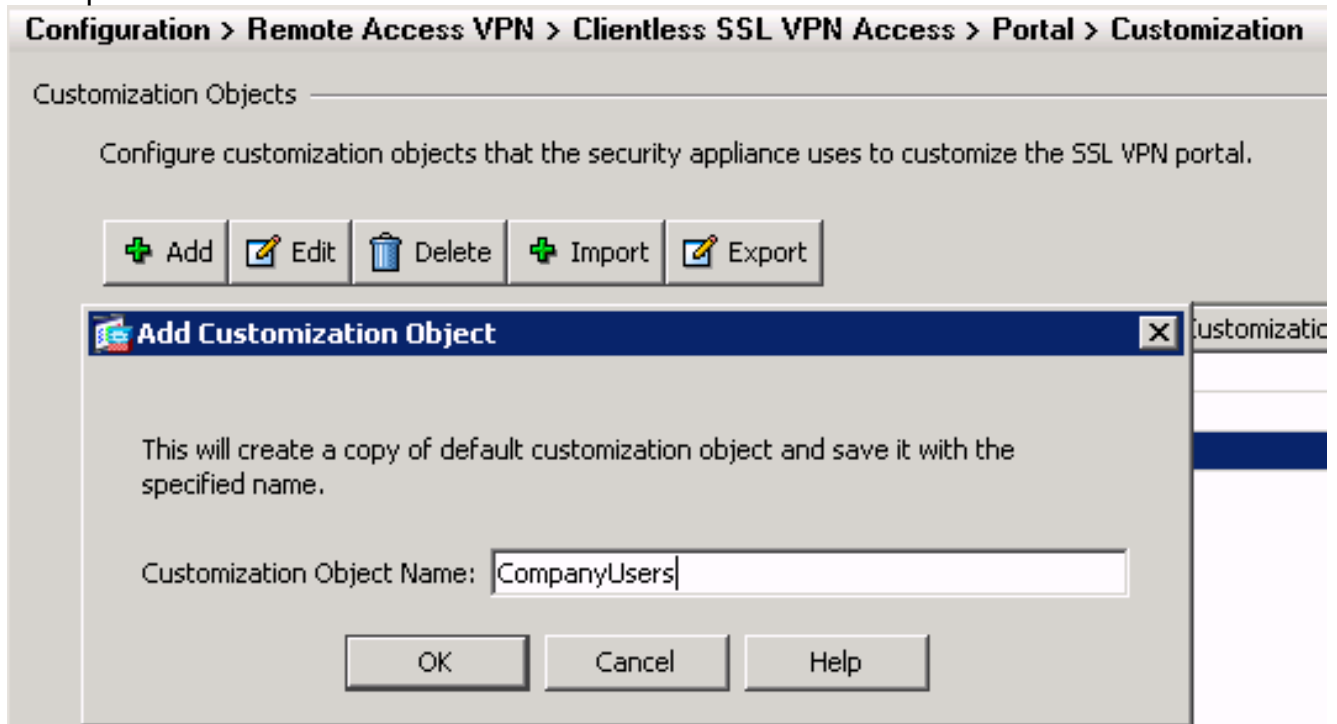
Configuration > Remote Access VPN > Clientless SSL VPN Access > Portal > Customization

Customization Objects

Configure customization objects that the security appliance uses to customize the SSL VPN portal.

Add
Edit
Delete
Import
Export

Add Customization Object

ustomizatio

This will create a copy of default customization object and save it with the specified name.

Customization Object Name: CompanyUsers

OK
Cancel
Help